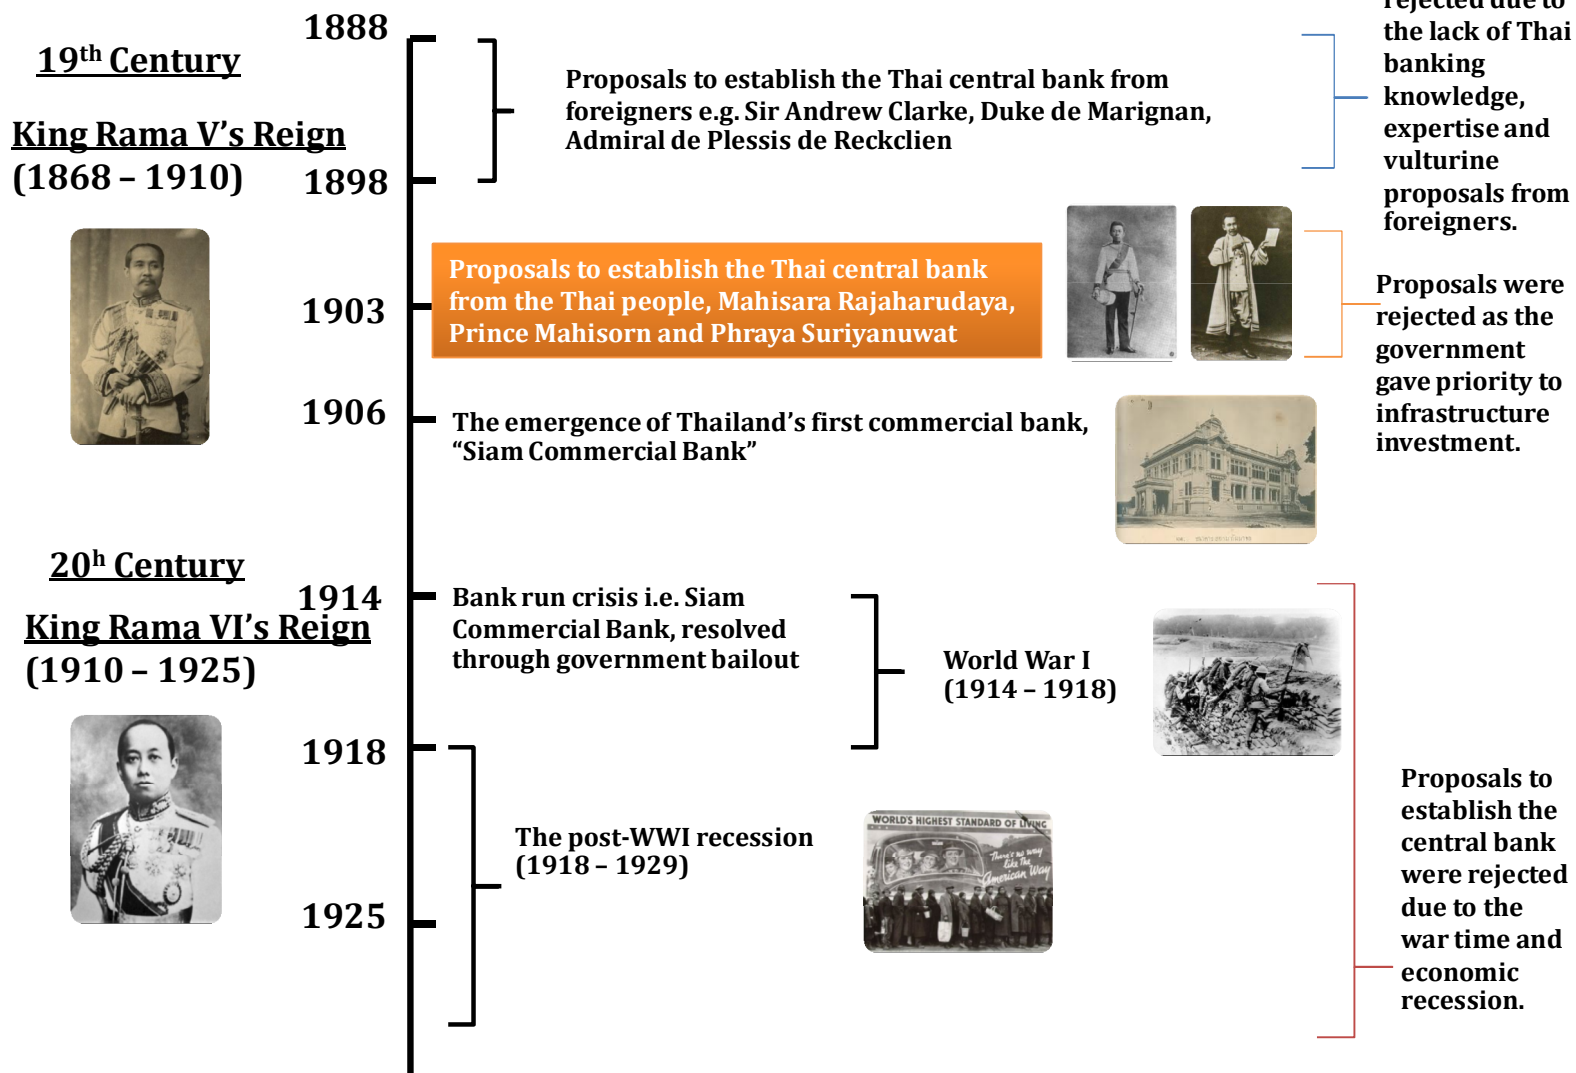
19th Century

King Rama V's Reign
(1868 – 1910)

1888

1898

1903

1906

Proposals to establish the Thai central bank from foreigners e.g. Sir Andrew Clarke, Duke de Marignan, Admiral de Plessis de Reckclien

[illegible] due to the lack of Thai banking knowledge, expertise and vulturine proposals from foreigners.

Proposals to establish the Thai central bank from the Thai people, Mahisara Rajaharudaya, Prince Mahisorn and Phraya Suriyanuwat

Proposals were rejected as the government gave priority to infrastructure investment.

The emergence of Thailand's first commercial bank, "Siam Commercial Bank"

20h Century

King Rama VI's Reign
(1910 – 1925)

1914

1918

1925

Bank run crisis i.e. Siam Commercial Bank, resolved through government bailout

World War I
(1914 – 1918)

The post-WWI recession
(1918 – 1929)

WORLD'S HIGHEST STANDARD OF LIVING

There's no way like the American Way

Proposals to establish the central bank were rejected due to the war time and economic recession.